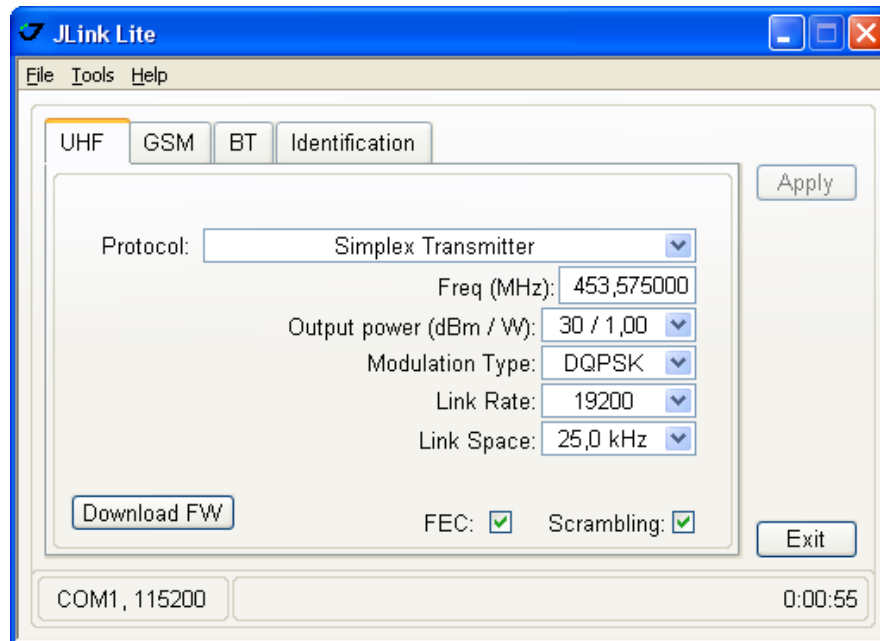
JLink Lite

File Tools Help

UHF GSM BT Identification

Apply

Protocol: Simplex Transmitter

Freq (MHz): 453,575000

Output power (dBm / W): 30 / 1,00

Modulation Type: DQPSK

Link Rate: 19200

Link Space: 25,0 kHz

Download FW

FEC: ☑ Scrambling: ☑

Exit

COM1, 115200

0:00:55